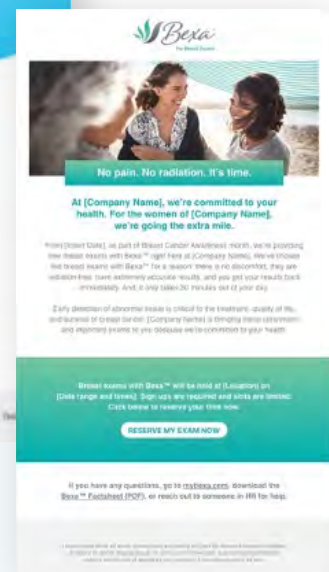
Bexa

No pain. No radiation. It's time.

At [Company Name], we're committed to your health. For the women of [Company Name], we're going the extra mile.

From [Insert Date], as part of Breast Cancer Awareness month, we're providing free breast exams with Bexa™ right here at [Company Name]. We've chosen Bexa breast exams for a reason: there is no discomfort, they are radiation-free, have extremely accurate results, and you get your results back immediately. And, it only takes 30 minutes out of your day.

Early detection of abnormal tissue is critical to the treatment, quality of life, and survival of breast cancer. [Company Name] is bringing these convenient and important exams to you because we're committed to your health.

Breast exams with Bexa™ will be held at [Location] on [Date range and times]. Sign ups are required and slots are limited. Click below to reserve your time now.

RESERVE MY EXAM NOW

If you have any questions, go to mybexa.com, download the Bexa™ Factsheet (PDF), or reach out to someone in HR for help.

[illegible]